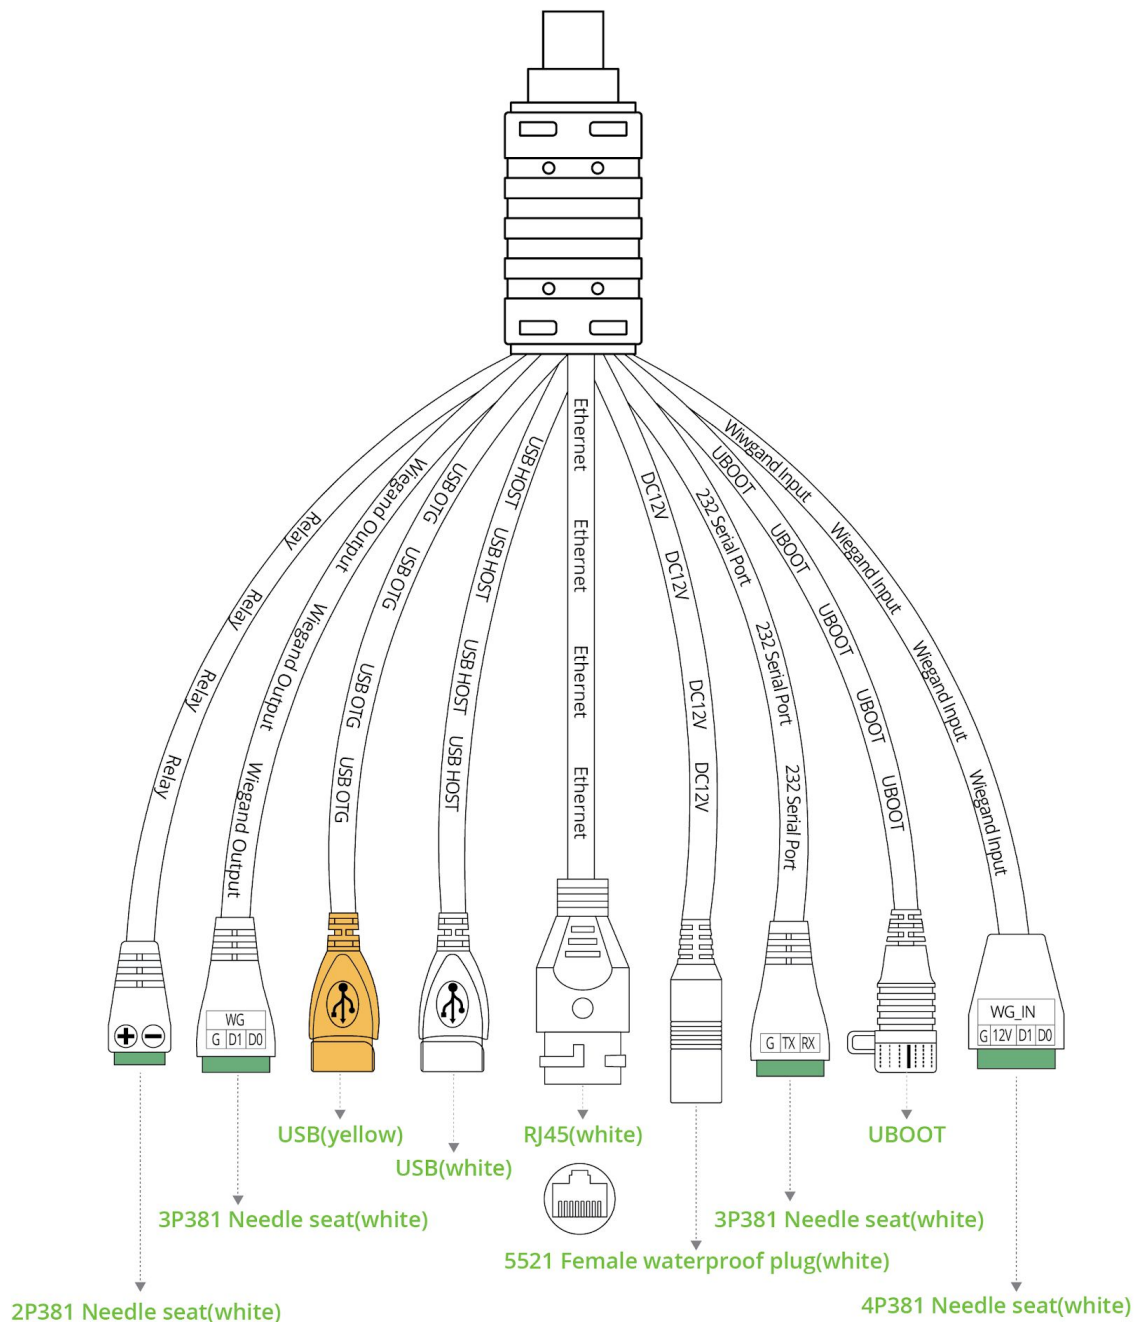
Relay
Relay
Relay
Relay

Wiegand Output
Wiegand Output
Wiegand Output

USB OTG
USB OTG
USB OTG
USB OTG

USB HOST
USB HOST
USB HOST
USB HOST

Ethernet
Ethernet
Ethernet
Ethernet

DC12V
DC12V
DC12V
DC12V

232 Serial Port
232 Serial Port
232 Serial Port

UBOOT
UBOOT
UBOOT
UBOOT
UBOOT

Wiwgand Input
Wiegand Input
Wiegand Input
Wiegand Input

+ −

WG
G D1 D0

G TX RX

WG_IN
G 12V D1 D0

USB(yellow)
USB(white)
RJ45(white)
UBOOT
3P381 Needle seat(white)
3P381 Needle seat(white)
5521 Female waterproof plug(white)
2P381 Needle seat(white)
4P381 Needle seat(white)